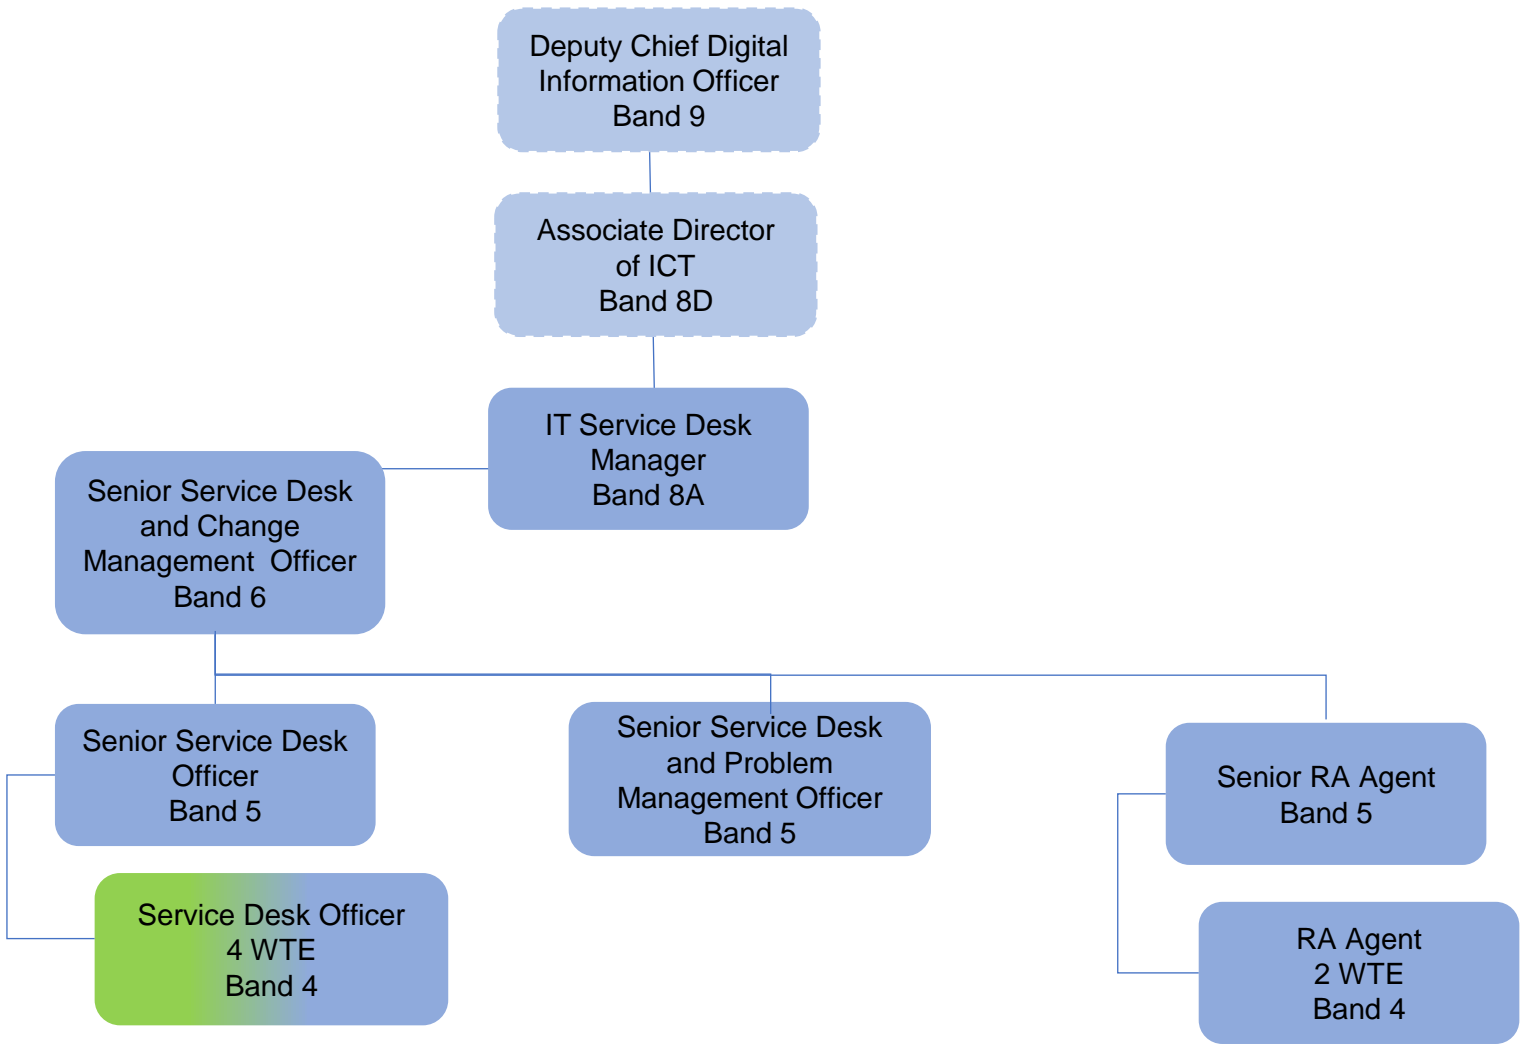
Deputy Chief Digital Information Officer
Band 9

Associate Director of ICT
Band 8D

IT Service Desk Manager
Band 8A

Senior Service Desk and Change Management Officer
Band 6

Senior Service Desk Officer
Band 5

Senior Service Desk and Problem Management Officer
Band 5

Senior RA Agent
Band 5

Service Desk Officer
4 WTE
Band 4

RA Agent
2 WTE
Band 4